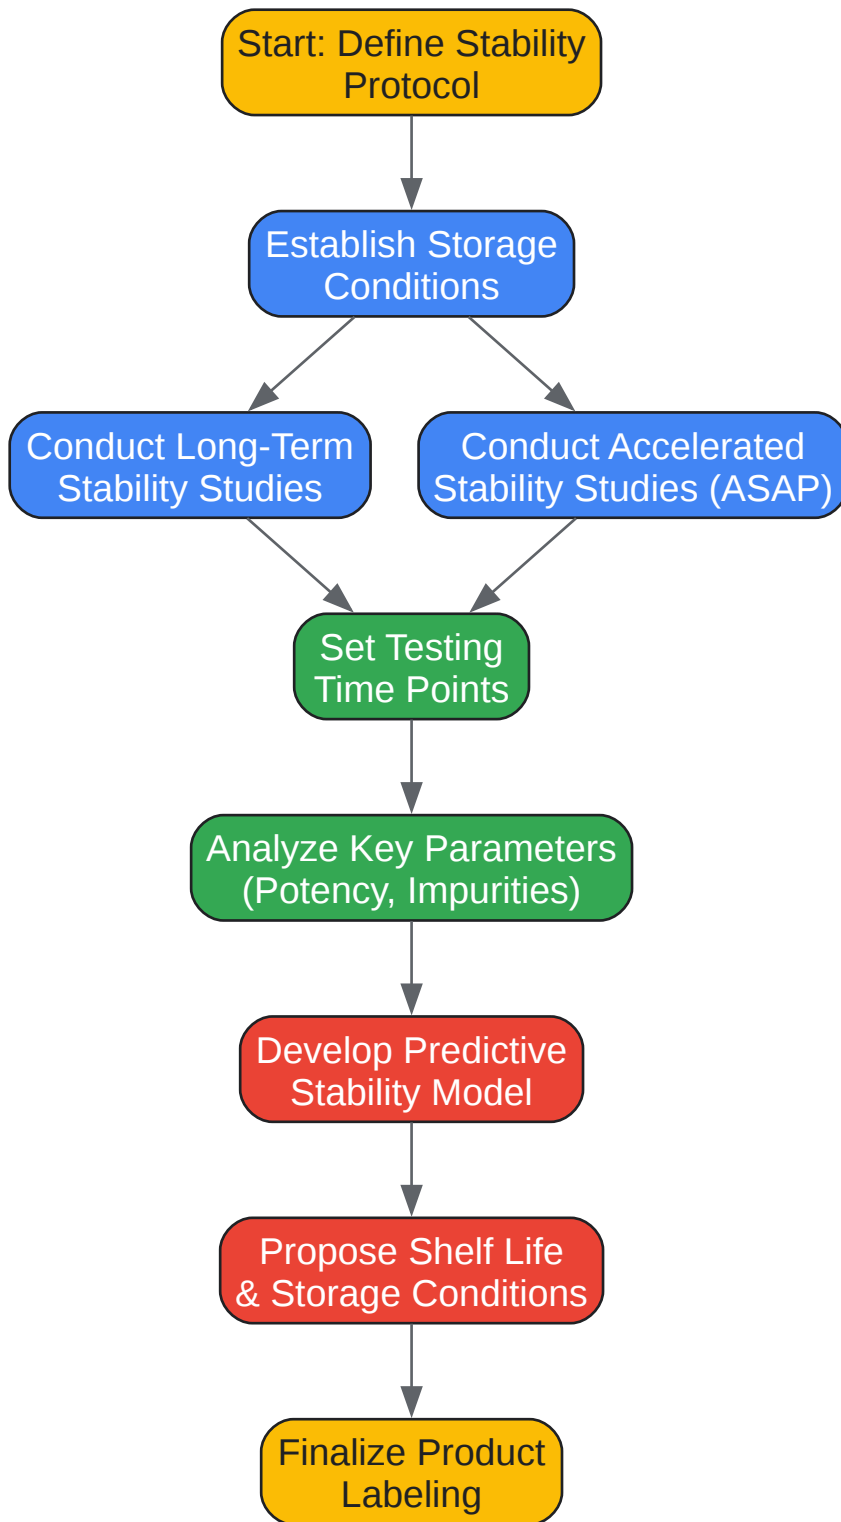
Start: Define Stability Protocol

Establish Storage Conditions

Conduct Long-Term Stability Studies

Conduct Accelerated Stability Studies (ASAP)

Set Testing Time Points

Analyze Key Parameters (Potency, Impurities)

Develop Predictive Stability Model

Propose Shelf Life & Storage Conditions

Finalize Product Labeling